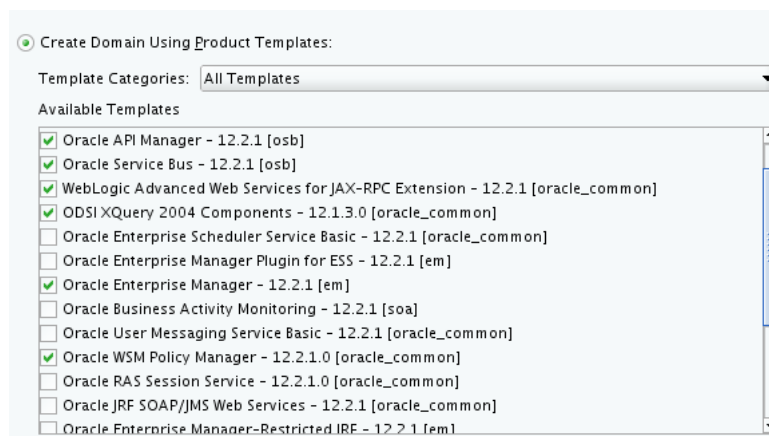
Create Domain Using Product Templates:

Template Categories: All Templates

Available Templates

Oracle API Manager - 12.2.1 [osb]
Oracle Service Bus - 12.2.1 [osb]
WebLogic Advanced Web Services for JAX-RPC Extension - 12.2.1 [oracle_common]
ODSI XQuery 2004 Components - 12.1.3.0 [oracle_common]
Oracle Enterprise Scheduler Service Basic - 12.2.1 [oracle_common]
Oracle Enterprise Manager Plugin for ESS - 12.2.1 [em]
Oracle Enterprise Manager - 12.2.1 [em]
Oracle Business Activity Monitoring - 12.2.1 [soa]
Oracle User Messaging Service Basic - 12.2.1 [oracle_common]
Oracle WSM Policy Manager - 12.2.1.0 [oracle_common]
Oracle RAS Session Service - 12.2.1.0 [oracle_common]
Oracle JRF SOAP/JMS Web Services - 12.2.1 [oracle_common]
Oracle Enterprise Manager-Restricted JRF - 12.2.1 [em]